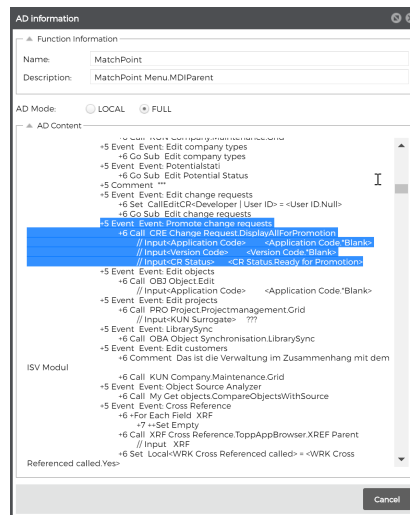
AD information

Function Information

Name: MatchPoint

Description: MatchPoint Menu.MDIParent

AD Mode: LOCAL FULL

AD Content

+6 Call KUN Company.Maintenance.Grid
+5 Event Event: Edit company types
+6 Go Sub Edit company types
+5 Event Event: Potentialstati
+6 Go Sub Edit Potential Status
+5 Comment ***
+5 Event Event: Edit change requests
+6 Set CallEditCR<Developer | User ID> = <User ID.Null>
+6 Go Sub Edit change requests
+5 Event Event: Promote change requests
+6 Call CRE Change Request.DisplayAllForPromotion
// Input<Application Code> <Application Code.*Blank>
// Input<Version Code> <Version Code.*Blank>
// Input<CR Status> <CR Status.Ready for Promotion>
+5 Event Event: Edit objects
+6 Call OBJ Object.Edit
// Input<Application Code> <Application Code.*Blank>
+5 Event Event: Edit projects
+6 Call PRO Project.Projectmanagement.Grid
// Input<KUN Surrogate> ???
+5 Event Event: LibrarySync
+6 Call OBA Object Synchronisation.LibrarySync
+5 Event Event: Edit customers
+6 Comment Das ist die Verwaltung im Zusammenhang mit dem ISV Modul
+6 Call KUN Company.Maintenance.Grid
+5 Event Event: Object Source Analyzer
+6 Call My Get objects.CompareObjectsWithSource
+5 Event Event: Cross Reference
+6 +For Each Field XRF
+7 ++Set Empty
+6 Call XRF Cross Reference.ToppAppBrowser.XREF Parent
// Input XRF
+6 Set Local<WRK Cross Referenced called> = <WRK Cross Referenced called.Yes>

Cancel